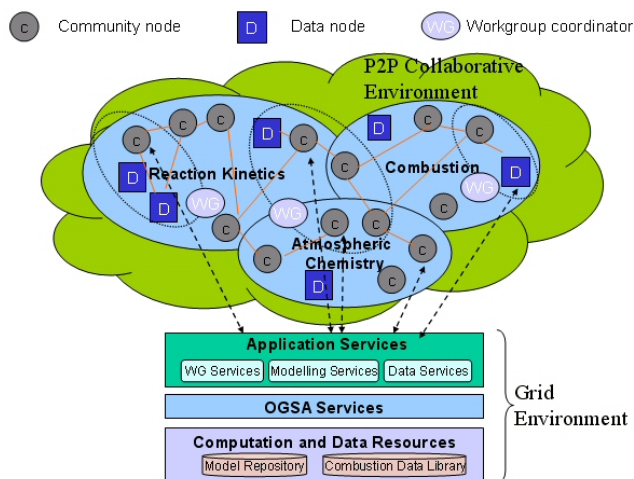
C Community node
D Data node
WG Workgroup coordinator

P2P Collaborative Environment

Reaction Kinetics
Combustion
Atmospheric Chemistry

C C C C C C C C C C C C C C C C C C
D D D D D D
WG WG WG

Application Services
WG Services
Modelling Services
Data Services

OGSA Services

Computation and Data Resources
Model Repository
Combustion Data Library

Grid Environment